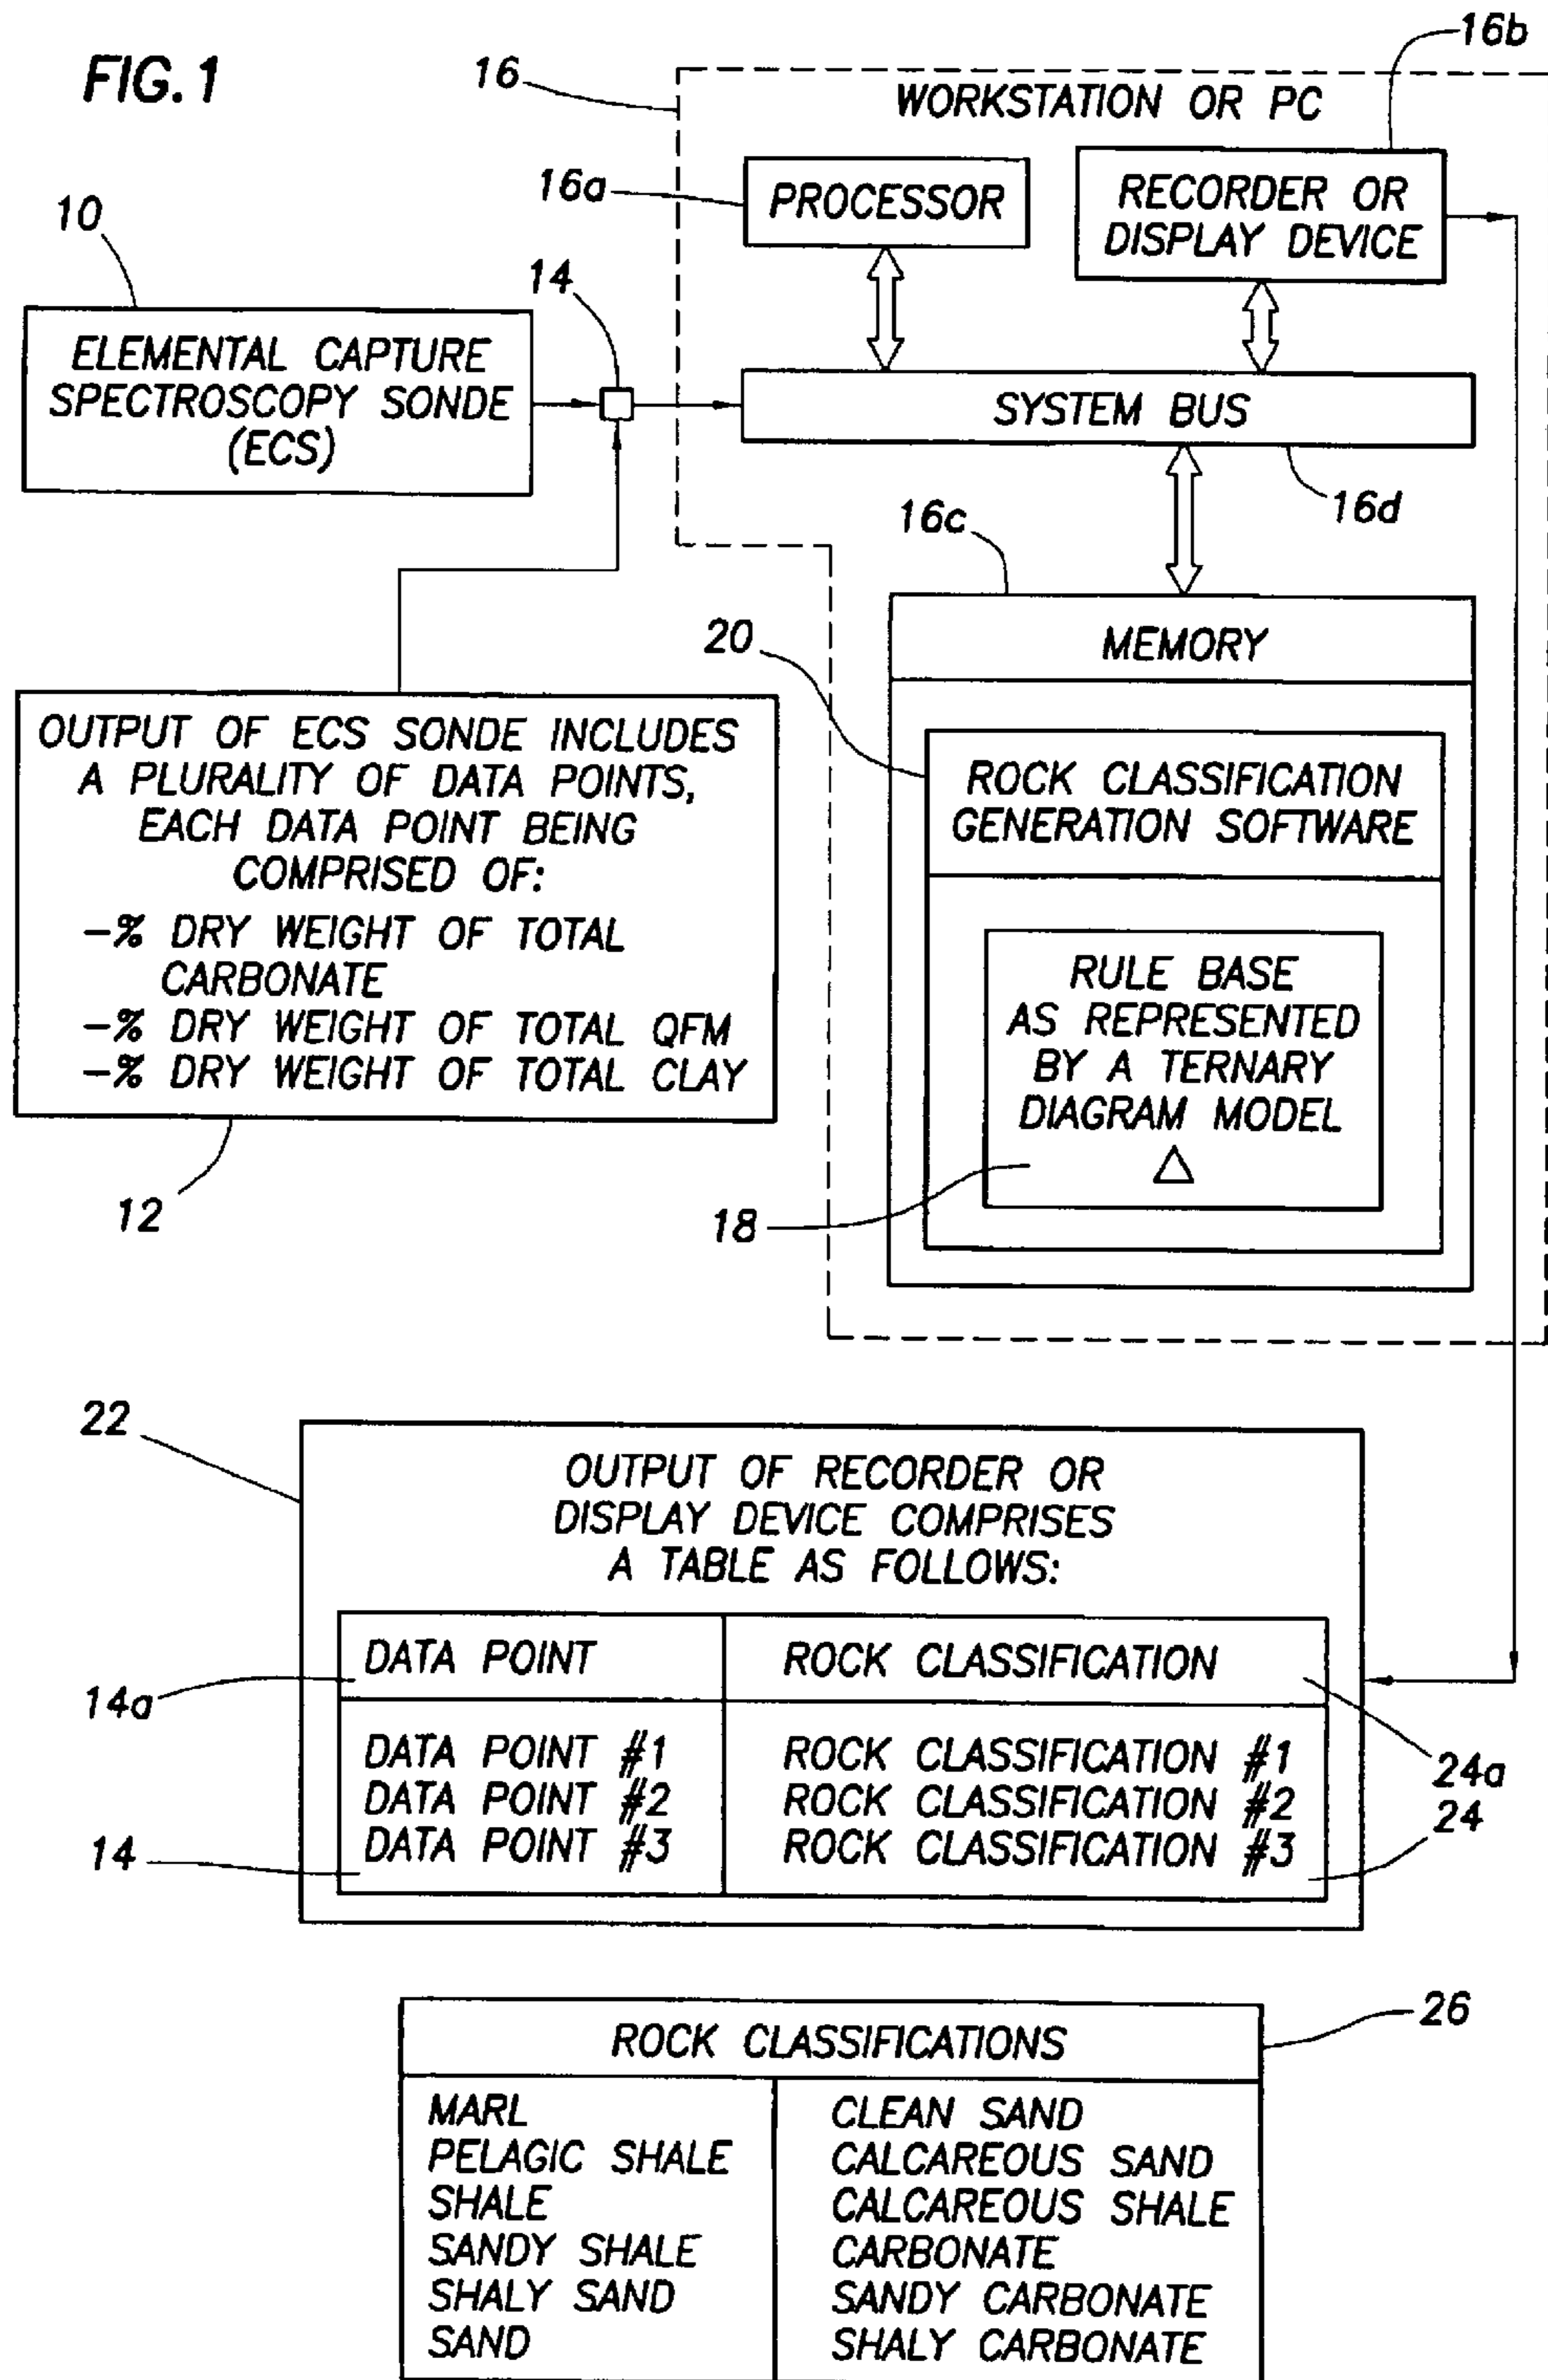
FIG. 1

16

16b

WORKSTATION OR PC

16a

PROCESSOR

RECORDER OR DISPLAY DEVICE

10

14

ELEMENTAL CAPTURE SPECTROSCOPY SONDE (ECS)

SYSTEM BUS

16d

16c

MEMORY

20

OUTPUT OF ECS SONDE INCLUDES A PLURALITY OF DATA POINTS, EACH DATA POINT BEING COMPRISED OF:
–% DRY WEIGHT OF TOTAL CARBONATE
–% DRY WEIGHT OF TOTAL QFM
–% DRY WEIGHT OF TOTAL CLAY

ROCK CLASSIFICATION GENERATION SOFTWARE

RULE BASE AS REPRESENTED BY A TERNARY DIAGRAM MODEL
△

12

18

22

OUTPUT OF RECORDER OR DISPLAY DEVICE COMPRISES A TABLE AS FOLLOWS:

| DATA POINT | ROCK CLASSIFICATION |
|---|---|
| DATA POINT #1<br>DATA POINT #2<br>DATA POINT #3 | ROCK CLASSIFICATION #1<br>ROCK CLASSIFICATION #2<br>ROCK CLASSIFICATION #3 |

14a

24a

24

14

26

| ROCK CLASSIFICATIONS | |
|---|---|
| MARL<br>PELAGIC SHALE<br>SHALE<br>SANDY SHALE<br>SHALY SAND<br>SAND | CLEAN SAND<br>CALCAREOUS SAND<br>CALCAREOUS SHALE<br>CARBONATE<br>SANDY CARBONATE<br>SHALY CARBONATE |